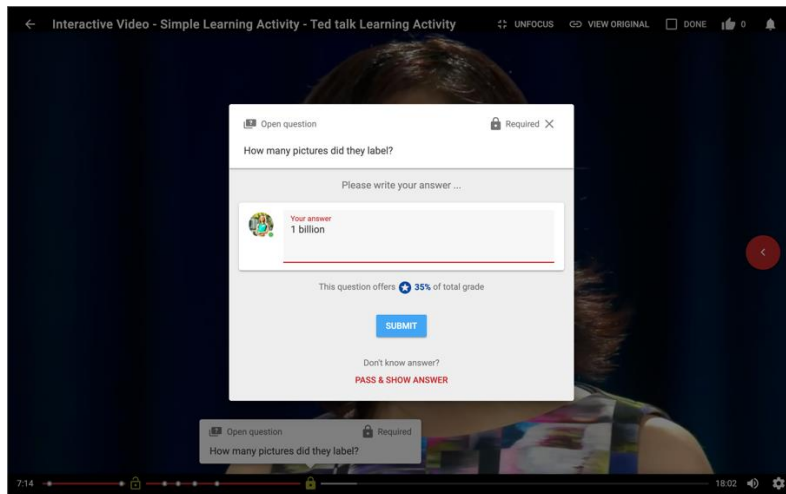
Interactive Video - Simple Learning Activity - Ted talk Learning Activity

UNFOCUS

VIEW ORIGINAL

DONE

0

Open question

Required

How many pictures did they label?

Please write your answer ...

Your answer

1 billion

This question offers 35% of total grade

SUBMIT

Don't know answer?

PASS & SHOW ANSWER

Open question

Required

How many pictures did they label?

7:14

18:02